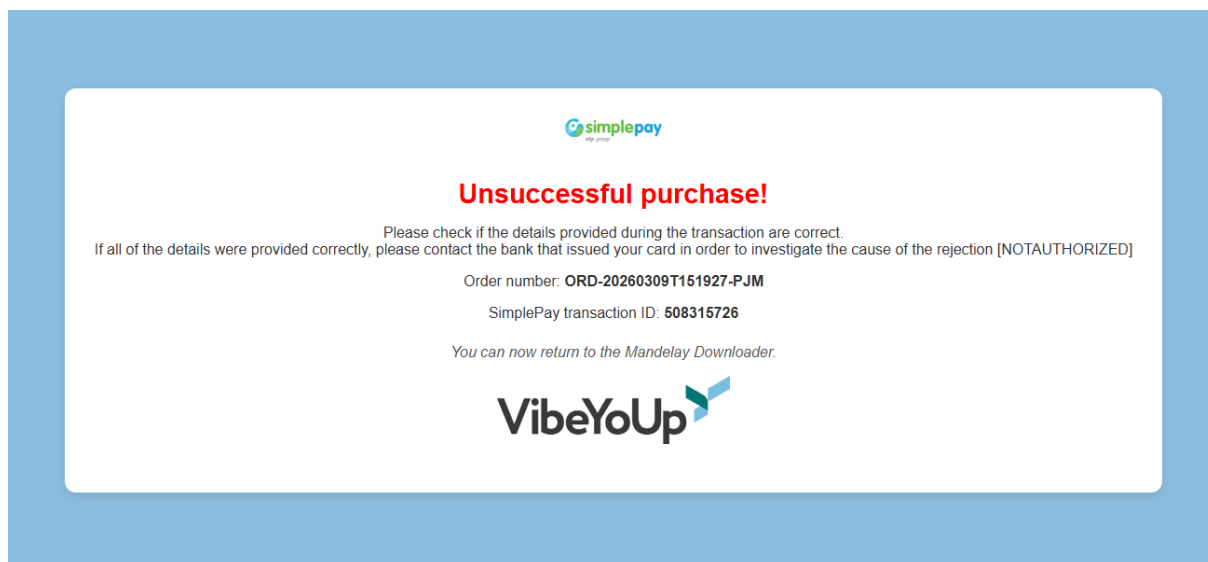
simplepay
otp group

Unsuccessful purchase!

Please check if the details provided during the transaction are correct.
If all of the details were provided correctly, please contact the bank that issued your card in order to investigate the cause of the rejection [NOTAUTHORIZED]

Order number: ORD-20260309T151927-PJM

SimplePay transaction ID: 508315726

You can now return to the Mandelay Downloader.

VibeYoUp